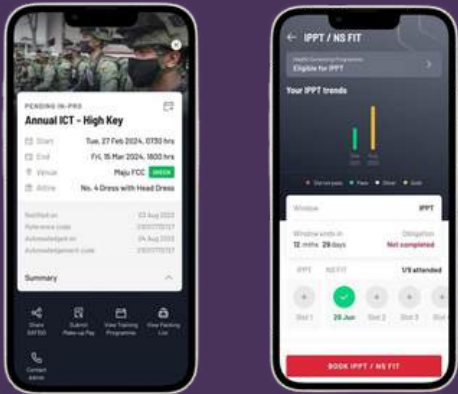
PENDING IN-PRO

Annual ICT - High Key

Start Tue, 27 Feb 2024, 0730 hrs

End Fri, 15 Mar 2024, 1800 hrs

Venue Maju FCC GREEN

Attire No. 4 Dress with Head Dress

Notified on 03 Aug 2023

Reference code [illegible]

Acknowledged on 04 Aug 2023

Acknowledgement code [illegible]

Summary

Share SAF100

Submit Make-up Pay

View Training Programme

View Packing List

Contact Admin

IPPT / NS FIT

Health Screening Programme

Eligible for IPPT

Your IPPT trends

Did not pass Pass Silver Gold

Window IPPT

Window ends in 12 mths 29 days

Obligation Not completed

IPPT NS FIT 1/9 attended

Slot 1 29 Jun Slot 2 Slot 3 Slot

BOOK IPPT / NS FIT